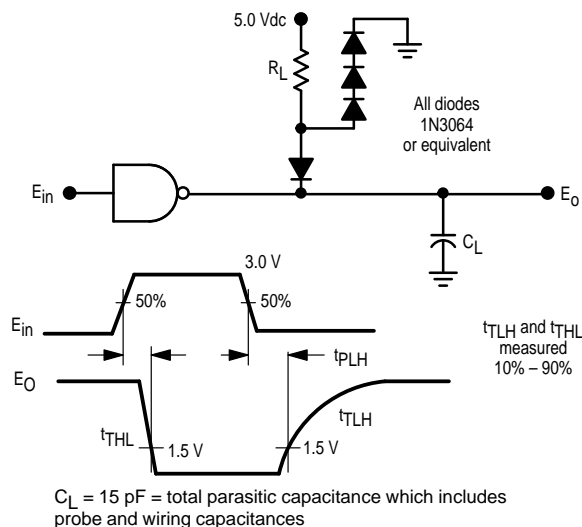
5.0 Vdc

$R_L$

All diodes 1N3064 or equivalent

$E_{in}$

$E_o$

$C_L$

3.0 V

50%

50%

$E_{in}$

$t_{PLH}$

$t_{TLH}$ and $t_{THL}$ measured 10% – 90%

$E_O$

$t_{TLH}$

$t_{THL}$

1.5 V

1.5 V

$C_L$ = 15 pF = total parasitic capacitance which includes probe and wiring capacitances